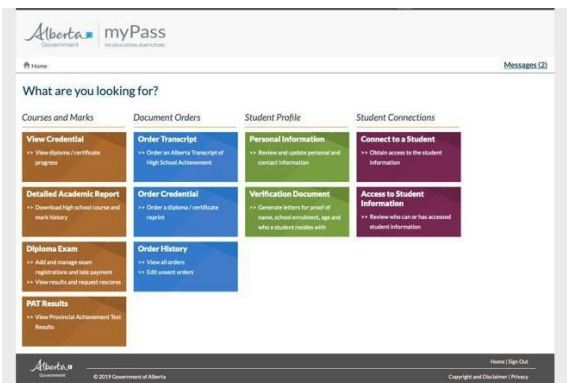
Alberta Government | myPass MY EDUCATION, OUR FUTURE

Home

Messages (2)

What are you looking for?

Courses and Marks

View Credential
>> View diploma / certificate progress

Detailed Academic Report
>> Download high school course and mark history

Diploma Exam
>> Add and manage exam registrations and late payment
>> View results and request rescores

PAT Results
>> View Provincial Achievement Test Results

Document Orders

Order Transcript
>> Order an Alberta Transcript of High School Achievement

Order Credential
>> Order a diploma / certificate reprint

Order History
>> View all orders
>> Edit unsent orders

Student Profile

Personal Information
>> Review and update personal and contact information

Verification Document
>> Generate letters for proof of name, school enrolment, age and who a student resides with

Student Connections

Connect to a Student
>> Obtain access to the student information

Access to Student Information
>> Review who can or has accessed student information

Alberta Government

© 2019 Government of Alberta

Home | Sign Out

Copyright and Disclaimer | Privacy